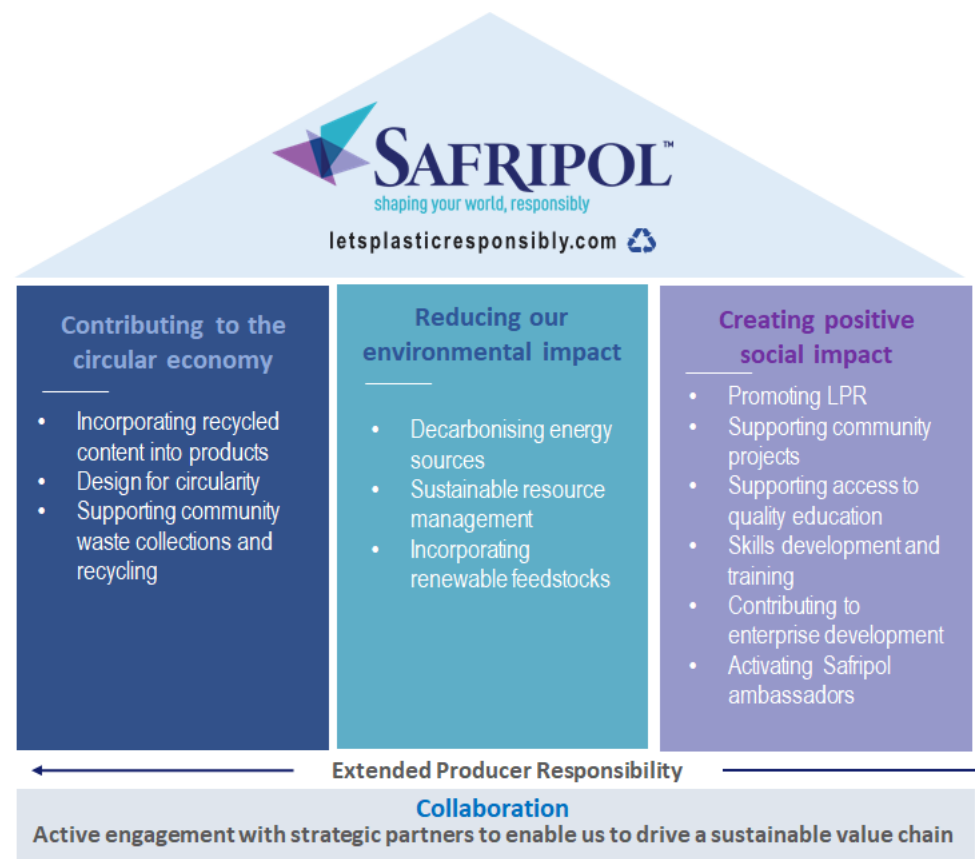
SAFRIPOL™
shaping your world, responsibly
letsplasticresponsibly.com

Contributing to the circular economy

- Incorporating recycled content into products
- Design for circularity
- Supporting community waste collections and recycling

Reducing our environmental impact

- Decarbonising energy sources
- Sustainable resource management
- Incorporating renewable feedstocks

Creating positive social impact

- Promoting LPR
- Supporting community projects
- Supporting access to quality education
- Skills development and training
- Contributing to enterprise development
- Activating Safripol ambassadors

Extended Producer Responsibility

Collaboration
Active engagement with strategic partners to enable us to drive a sustainable value chain